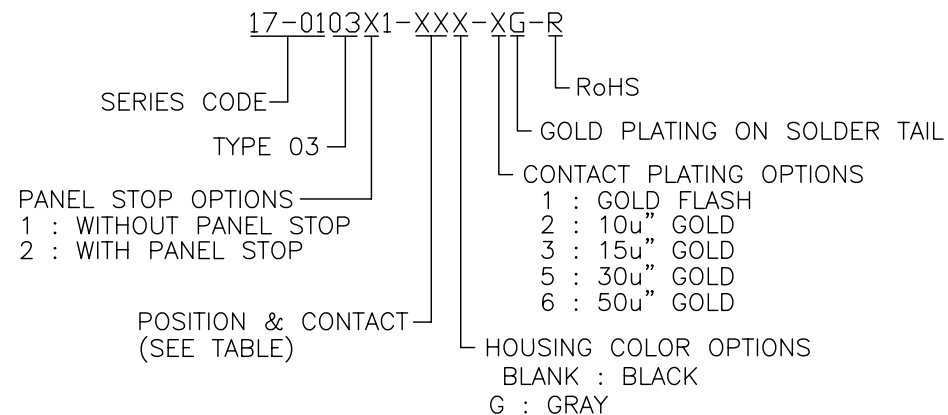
17-0103X1-XXX-XG-R

RoHS

GOLD PLATING ON SOLDER TAIL

CONTACT PLATING OPTIONS
1 : GOLD FLASH
2 : 10u" GOLD
3 : 15u" GOLD
5 : 30u" GOLD
6 : 50u" GOLD

SERIES CODE

TYPE 03

PANEL STOP OPTIONS
1 : WITHOUT PANEL STOP
2 : WITH PANEL STOP

POSITION & CONTACT
(SEE TABLE)

HOUSING COLOR OPTIONS
BLANK : BLACK
G : GRAY